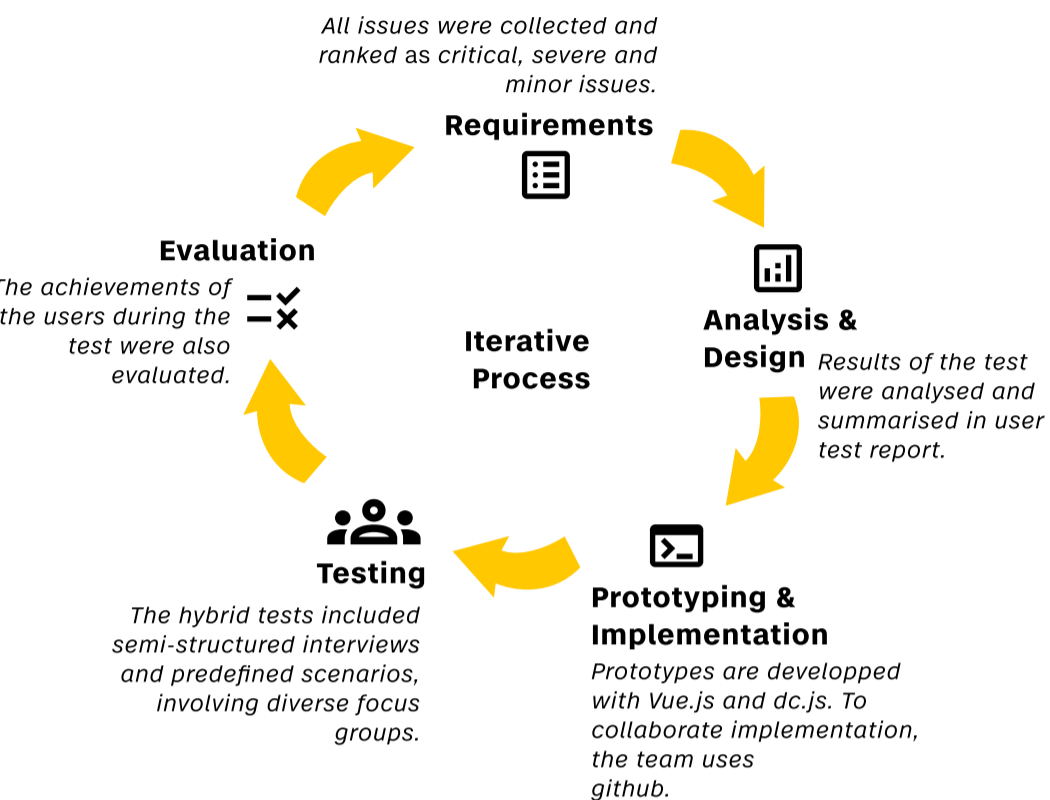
All issues were collected and ranked as critical, severe and minor issues.

Requirements

Analysis & Design

Results of the test were analysed and summarised in user test report.

Prototyping & Implementation

Prototypes are developped with Vue.js and dc.js. To collaborate implementation, the team uses github.

Testing

The hybrid tests included semi-structured interviews and predefined scenarios, involving diverse focus groups.

Evaluation

The achievements of the users during the test were also evaluated.

Iterative Process